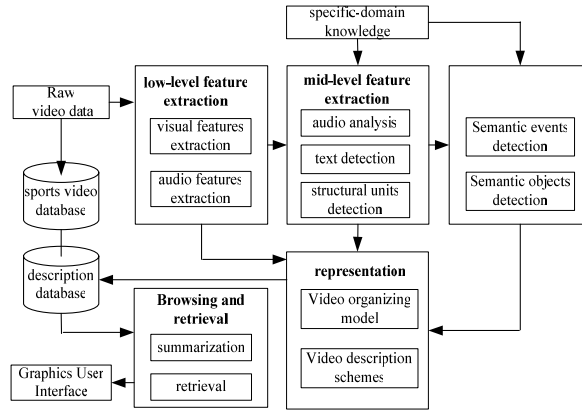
specific-domain knowledge

Raw video data

low-level feature extraction

visual features extraction

audio features extraction

mid-level feature extraction

audio analysis

text detection

structural units detection

Semantic events detection

Semantic objects detection

sports video database

description database

representation

Video organizing model

Video description schemes

Browsing and retrieval

summarization

retrieval

Graphics User Interface